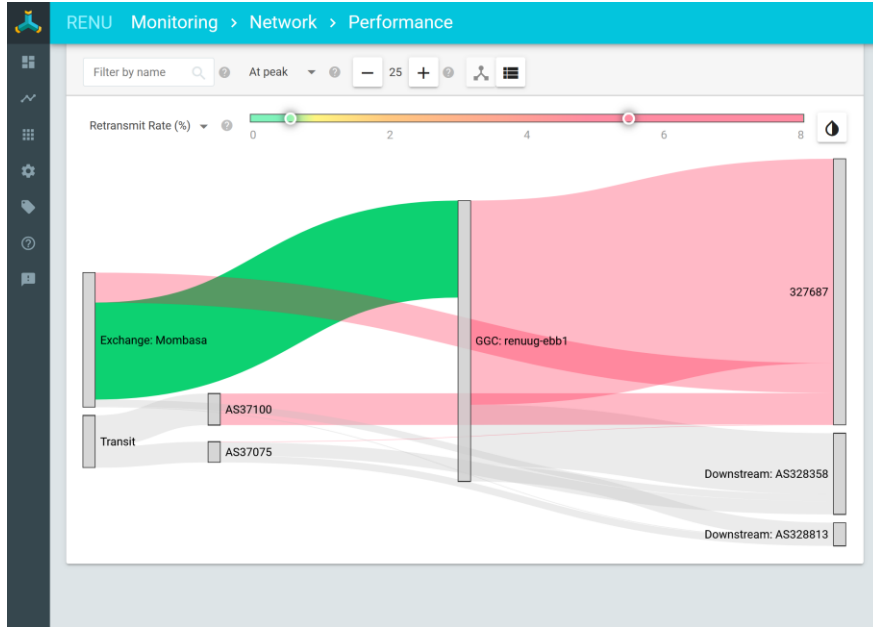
RENU Monitoring > Network > Performance

Filter by name

At peak

25

Retransmit Rate (%)

0 2 4 6 8

Exchange: Mombasa

Transit

AS37100

AS37075

GGC: renuug-ebb1

327687

Downstream: AS328358

Downstream: AS328813